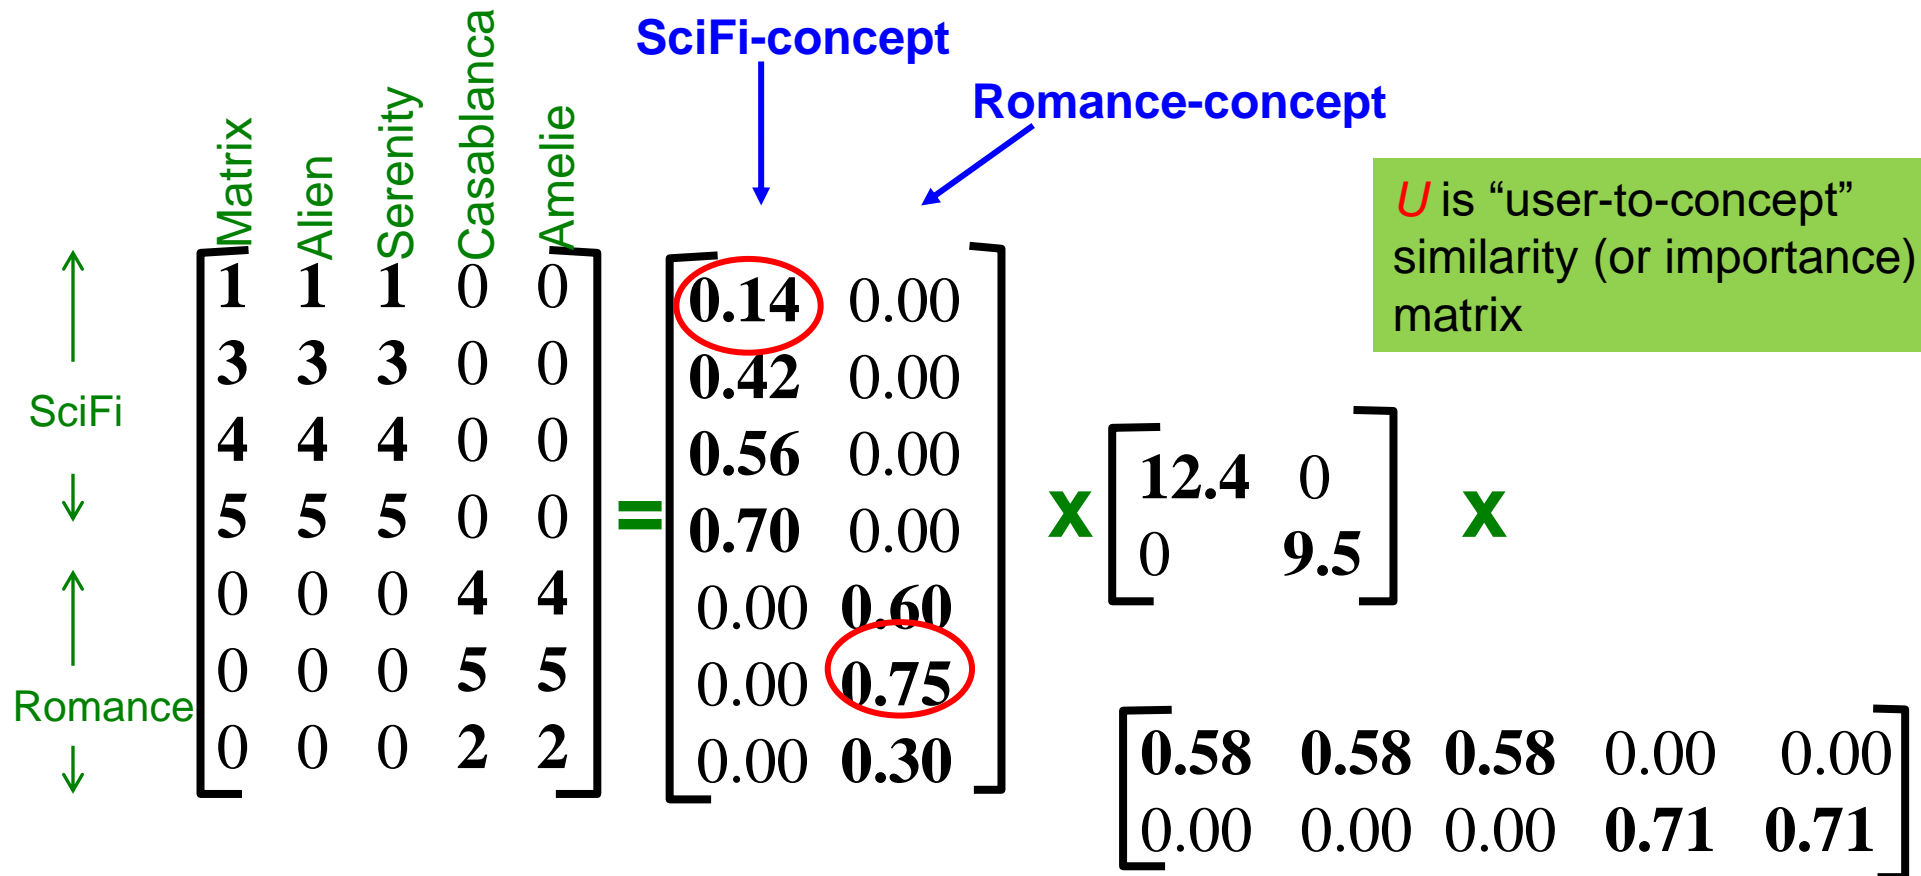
SciFi-concept

Romance-concept

Matrix Alien Serenity Casablanca Amelie

SciFi

Romance

$\begin{bmatrix} 1 & 1 & 1 & 0 & 0 \\ 3 & 3 & 3 & 0 & 0 \\ 4 & 4 & 4 & 0 & 0 \\ 5 & 5 & 5 & 0 & 0 \\ 0 & 0 & 0 & 4 & 4 \\ 0 & 0 & 0 & 5 & 5 \\ 0 & 0 & 0 & 2 & 2 \end{bmatrix} = \begin{bmatrix} 0.14 & 0.00 \\ 0.42 & 0.00 \\ 0.56 & 0.00 \\ 0.70 & 0.00 \\ 0.00 & 0.60 \\ 0.00 & 0.75 \\ 0.00 & 0.30 \end{bmatrix} \times \begin{bmatrix} 12.4 & 0 \\ 0 & 9.5 \end{bmatrix} \times$

$\begin{bmatrix} 0.58 & 0.58 & 0.58 & 0.00 & 0.00 \\ 0.00 & 0.00 & 0.00 & 0.71 & 0.71 \end{bmatrix}$

U is “user-to-concept” similarity (or importance) matrix